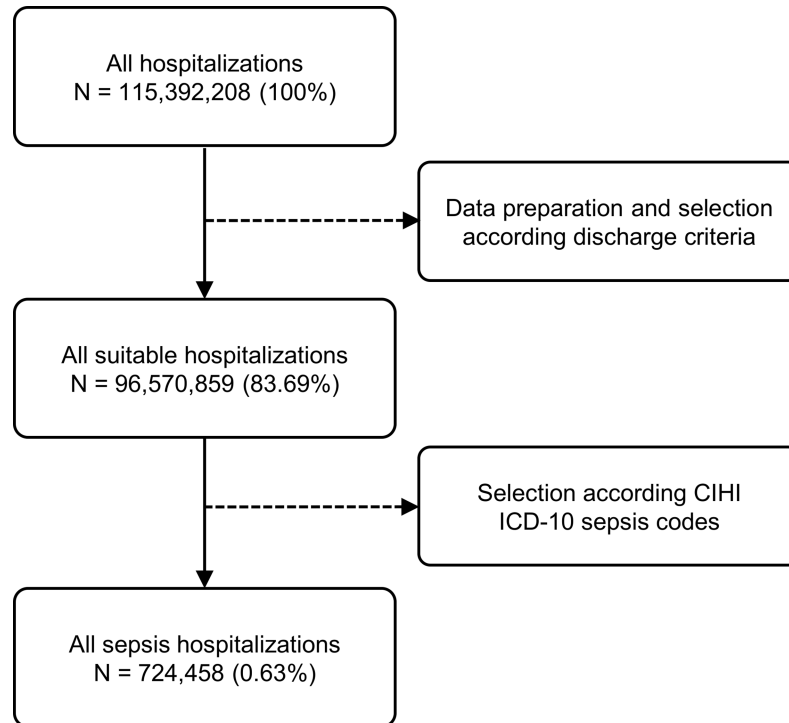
All hospitalizations
N = 115,392,208 (100%)

Data preparation and selection according discharge criteria

All suitable hospitalizations
N = 96,570,859 (83.69%)

Selection according CIHI ICD-10 sepsis codes

All sepsis hospitalizations
N = 724,458 (0.63%)